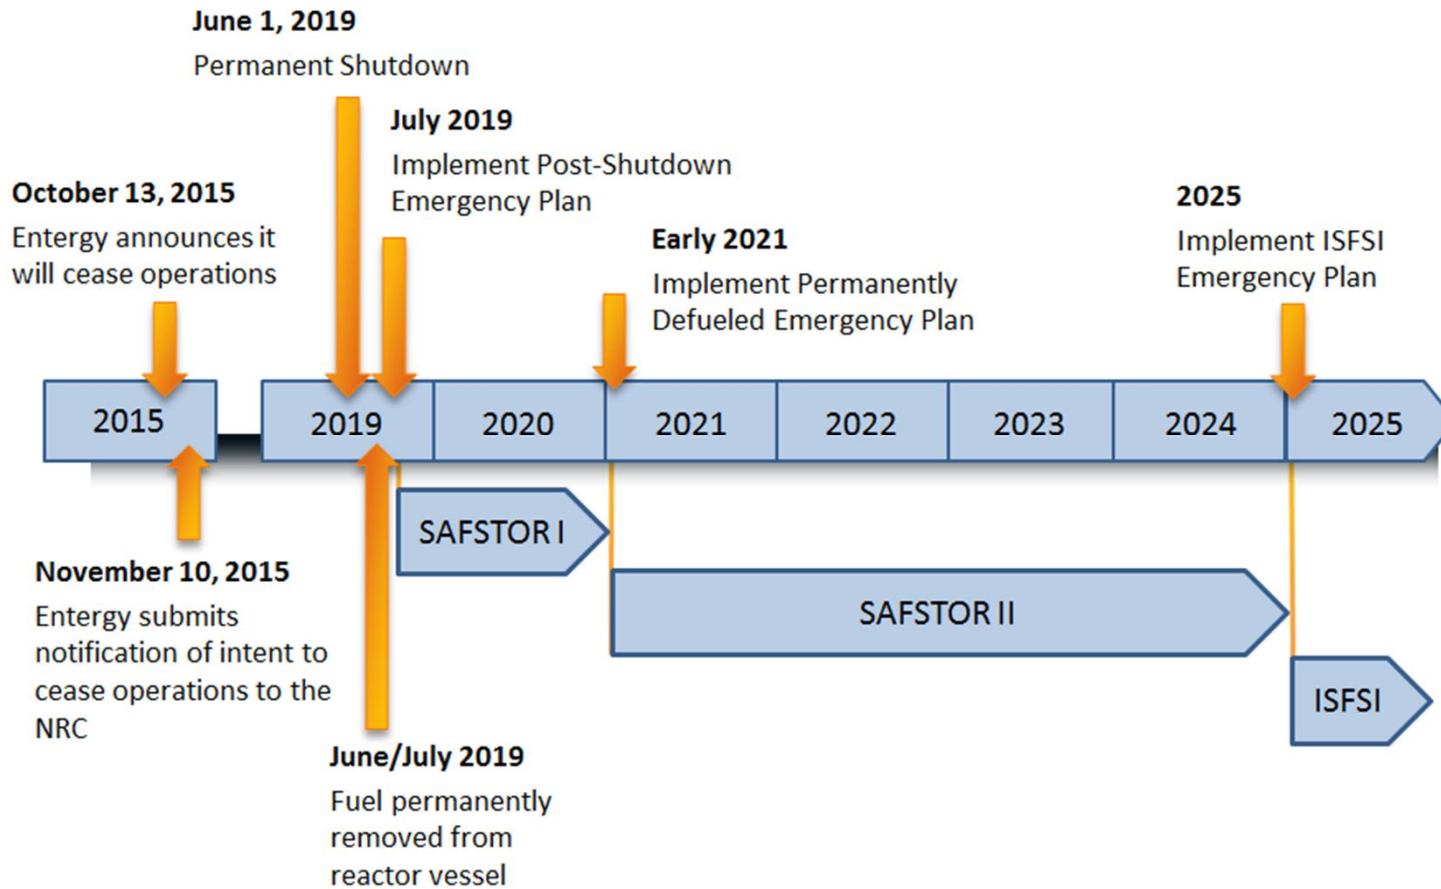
June 1, 2019
Permanent Shutdown

July 2019
Implement Post-Shutdown Emergency Plan

October 13, 2015
Entergy announces it will cease operations

Early 2021
Implement Permanently Defueled Emergency Plan

2025
Implement ISFSI Emergency Plan

2015

2019

2020

2021

2022

2023

2024

2025

SAFSTOR I

SAFSTOR II

ISFSI

November 10, 2015
Entergy submits notification of intent to cease operations to the NRC

June/July 2019
Fuel permanently removed from reactor vessel